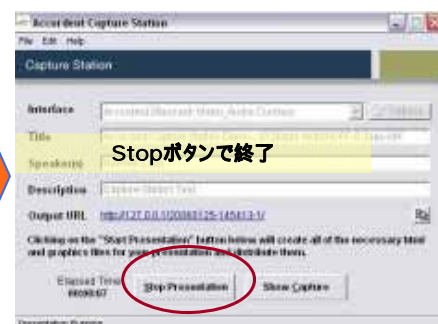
Accordent Capture Station
File Edit Help
Capture Station
Interface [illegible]
Title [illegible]
Speaker(s)
Stopボタンで終了
Description Capture Station Test
Output URL http://127.0.0.1/20080125-145413-1/
Clicking on the "Start Presentation" button below will create all of the necessary html and graphics files for your presentation and distribute them.
Elapsed Time 00:00:07
Stop Presentation
Show Capture
Presentation Running